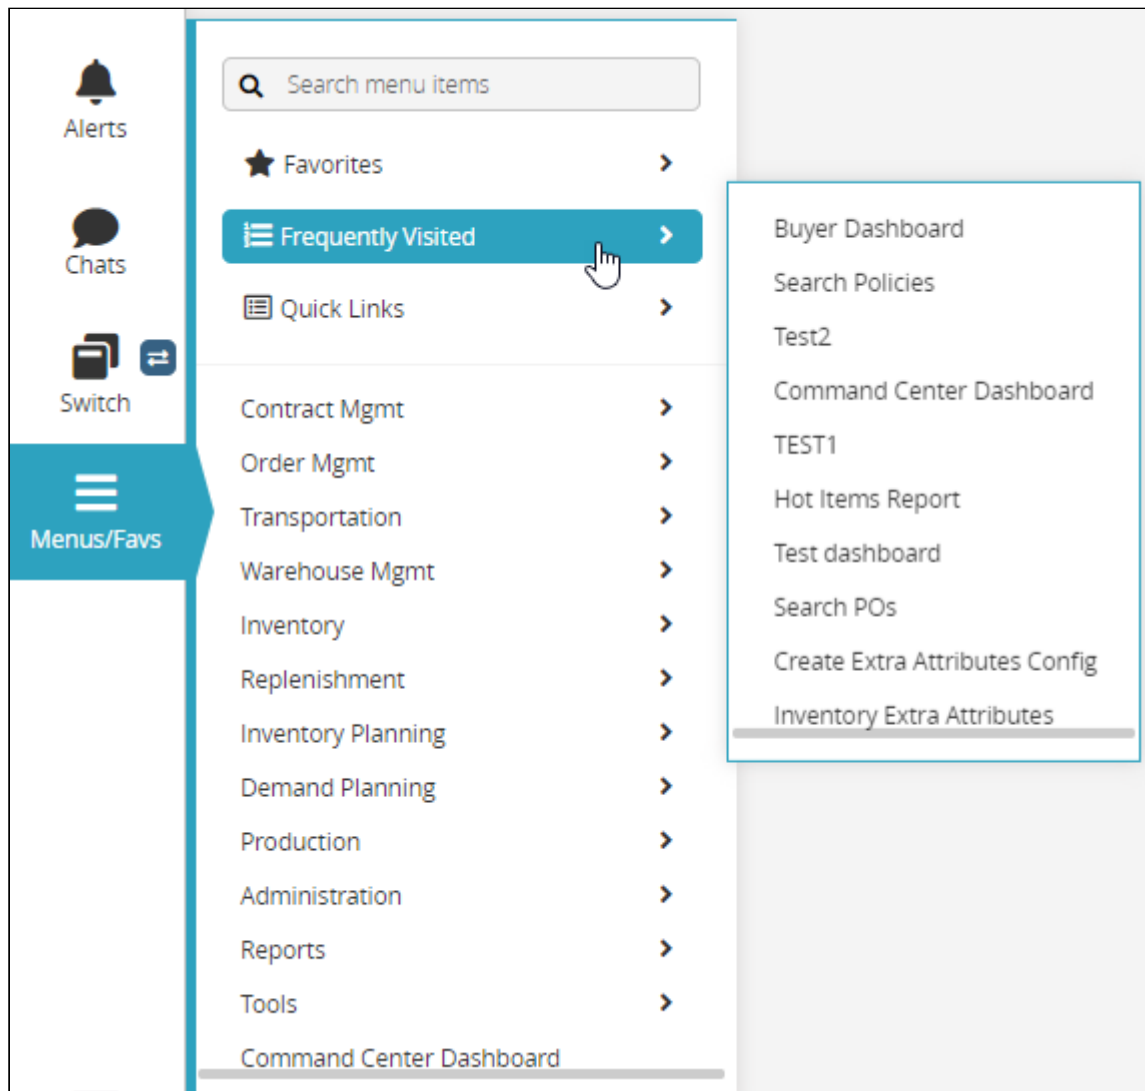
Alerts

Chats

Switch

Menus/Favs

Search menu items

Favorites

Frequently Visited

Quick Links

Contract Mgmt

Order Mgmt

Transportation

Warehouse Mgmt

Inventory

Replenishment

Inventory Planning

Demand Planning

Production

Administration

Reports

Tools

Command Center Dashboard

Buyer Dashboard

Search Policies

Test2

Command Center Dashboard

TEST1

Hot Items Report

Test dashboard

Search POs

Create Extra Attributes Config

Inventory Extra Attributes